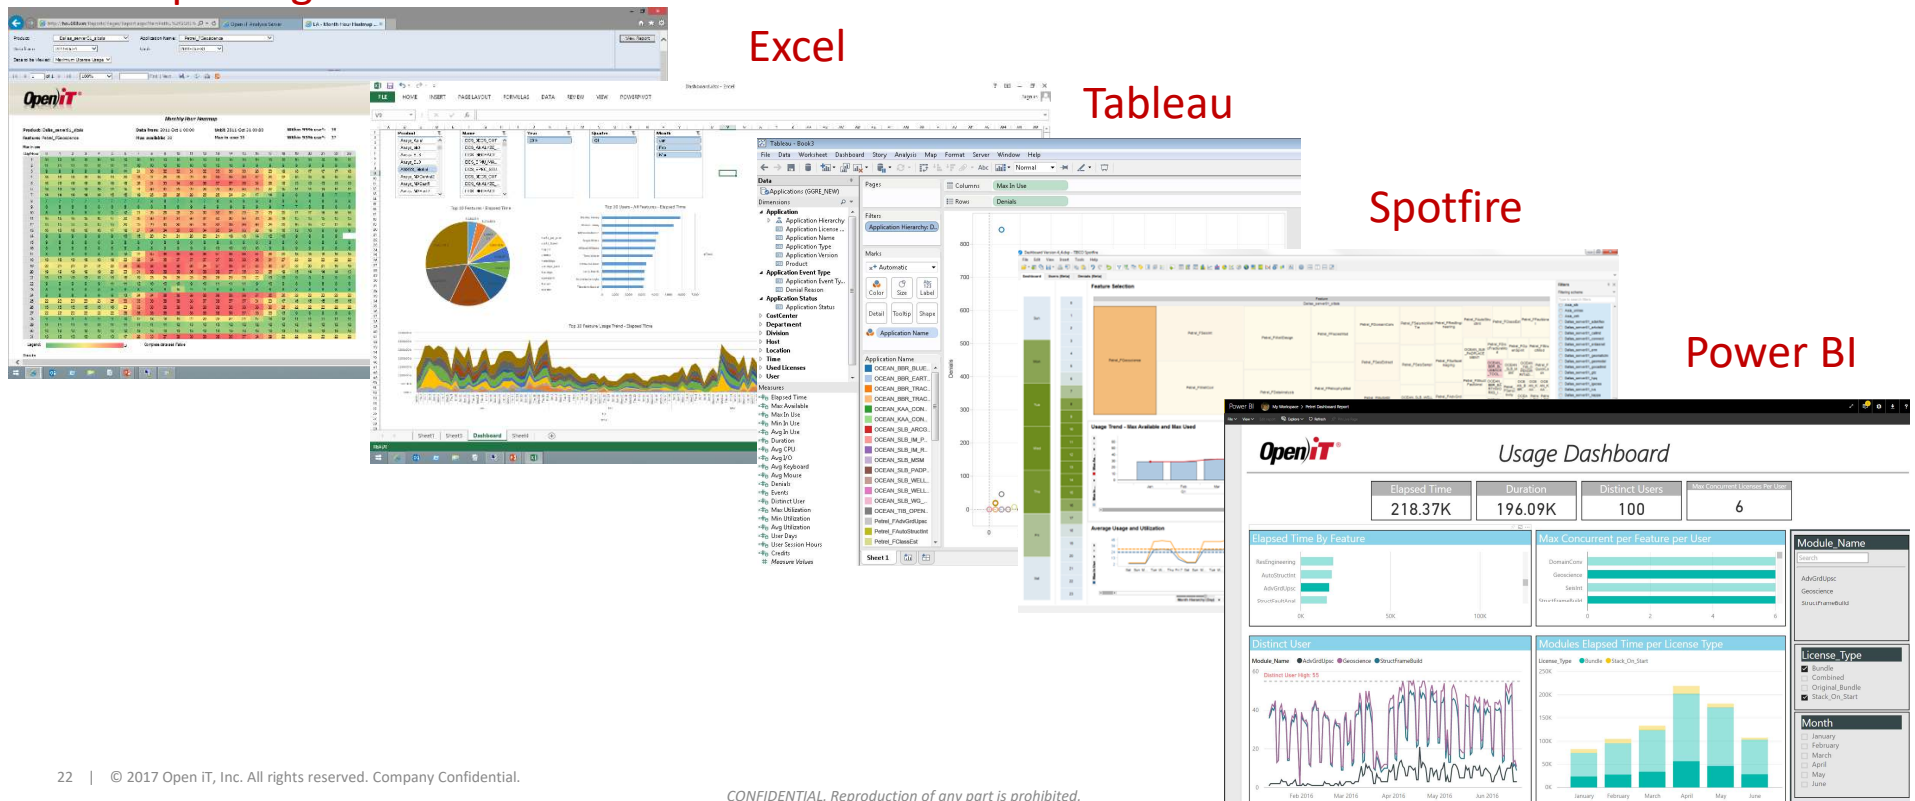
Excel

Tableau

Spotfire

Power BI

Open iT

Monthly Hour Heatmap

Tableau - Book3

File Data Worksheet Dashboard Story Analysis Map Format Server Window Help

Data

Applications (GGRE_NEW)

Dimensions

Application

Application Hierarchy

Application License

Application Name

Application Type

Application Version

Product

Application Event Type

Denial Reason

Application Status

CostCenter

Department

Division

Host

Location

Time

Used Licenses

User

Measures

Elapsed Time

Max Available

Max In Use

Min In Use

Avg In Use

Duration

Avg CPU

Avg I/O

Avg Keyboard

Avg Mouse

Denials

Events

Distinct User

Max Utilization

Min Utilization

Avg Utilization

User Days

User Session Hours

Credits

Measure Values

Pages

Columns

Max In Use

Rows

Denials

Filters

Application Hierarchy: D..

Marks

Automatic

Color

Size

Label

Detail

Tooltip

Shape

Application Name

Sheet 1

Feature Selection

Usage Trend - Max Available and Max Used

Average Usage and Utilization

Power BI

Open iT

Usage Dashboard

| Elapsed Time | Duration | Distinct Users | Max Concurrent Licenses Per User |
|---|---|---|---|
| 218.37K | 196.09K | 100 | 6 |

Elapsed Time By Feature

Max Concurrent per Feature per User

Module_Name

AdvGrdUpsc

Geoscience

StructFrameBuild

Distinct User

Modules Elapsed Time per License Type

License_Type

Bundle

Combined

Original_Bundle

Stack_On_Start

Month

January

February

March

April

May

June

Sheet1 Sheet3 Dashboard Sheet4

22 | © 2017 Open iT, Inc. All rights reserved. Company Confidential.

CONFIDENTIAL. Reproduction of any part is prohibited.